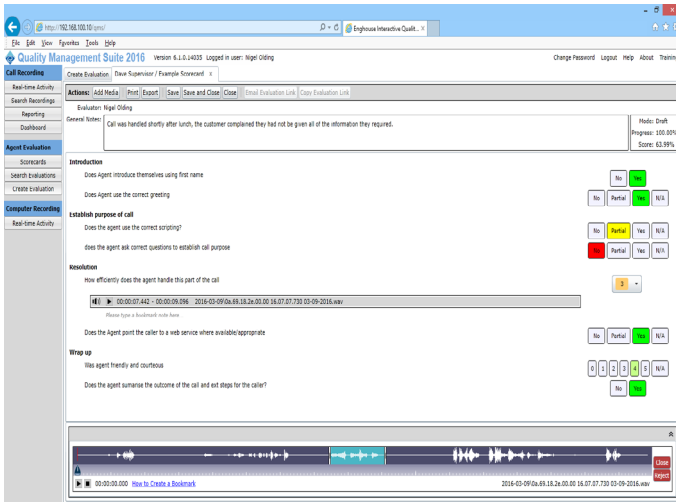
http://192.168.100.10/qms/
Enghouse Interactive Qualit... ×

File Edit View Favorites Tools Help

Quality Management Suite 2016 Version 6.1.0.14035 Logged in user: Nigel Olding
Change Password Logout Help About Training

Call Recording
Real-time Activity
Search Recordings
Reporting
Dashboard

Agent Evaluation
Scorecards
Search Evaluations
Create Evaluation

Computer Recording
Real-time Activity

Create Evaluation | Dave Supervisor / Example Scorecard ×

Actions: Add Media Print Export Save Save and Close Close Email Evaluation Link Copy Evaluation Link

Evaluator: Nigel Olding

General Notes: Call was handled shortly after lunch, the customer complained they had not be given all of the information they required.

Mode: Draft
Progress: 100.00%
Score: 63.99%

Introduction
Does Agent introduce themselves using first name
No Yes
Does Agent use the correct greeting
No Partial Yes N/A

Establish purpose of call
Does the agent use the correct scripting?
No Partial Yes N/A
does the agent ask correct questions to establish call purpose
No Partial Yes N/A

Resolution
How efficiently does the agent handle this part of the call
3
00:00:07.442 - 00:00:09.096 2016-03-09\0a.69.18.2e.00.00 16.07.07.730 03-09-2016.wav
Please type a bookmark note here
Does the Agent point the caller to a web service where available/appropriate
No Partial Yes N/A

Wrap up
Was agent friendly and courteous
0 1 2 3 4 5 N/A
Does the agent sumarise the outcome of the call and ext steps for the caller?
No Yes

Close
Reject
00:00:00.000 How to Create a Bookmark
2016-03-09\0a.69.18.2e.00.00 16.07.07.730 03-09-2016.wav